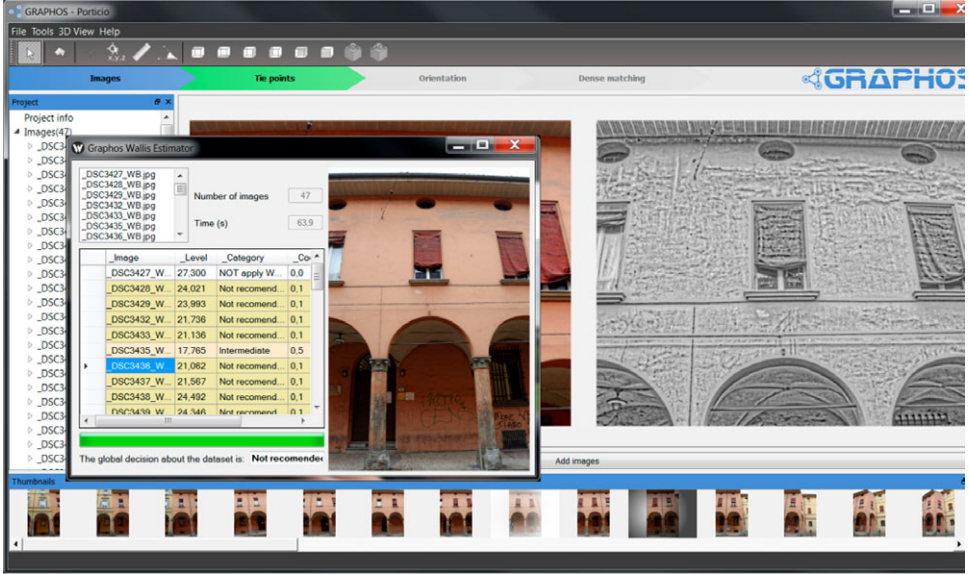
GRAPHOS - Porticio

File Tools 3D View Help

X,Y,Z

Images Tie points Orientation Dense matching

GRAPHOS

Project

Project info

Images(47)

_DSC34
_DSC34
_DSC34
_DSC34
_DSC34
_DSC34
_DSC34
_DSC34
_DSC34
_DSC34
_DSC34
_DSC34
_DSC34
_DSC34
_DSC34
_DSC34
_DSC34
_DSC34
_DSC34
_DSC34
_DSC34
_DSC34
_DSC34

Graphos Wallis Estimator

_DSC3427_WB.jpg
_DSC3428_WB.jpg
_DSC3429_WB.jpg
_DSC3432_WB.jpg
_DSC3433_WB.jpg
_DSC3435_WB.jpg
_DSC3436_WB.jpg

Number of images 47

Time (s) 63,9

| | _Image | _Level | _Category | _Co |
|---|---|---|---|---|
| | _DSC3427_W... | 27,300 | NOT apply W... | 0,0 |
| | _DSC3428_W... | 24,021 | Not recomend... | 0,1 |
| | _DSC3429_W... | 23,993 | Not recomend... | 0,1 |
| | _DSC3432_W... | 21,736 | Not recomend... | 0,1 |
| | _DSC3433_W... | 21,136 | Not recomend... | 0,1 |
| | _DSC3435_W... | 17,765 | Intermediate | 0,5 |
| ▸ | _DSC3436_W... | 21,062 | Not recomend... | 0,1 |
| | _DSC3437_W... | 21,567 | Not recomend... | 0,1 |
| | _DSC3438_W... | 24,492 | Not recomend... | 0,1 |
| | _DSC3439_W... | 24,346 | Not recomend... | 0,1 |

The global decision about the dataset is: Not recomended

Add images

Thumbnails